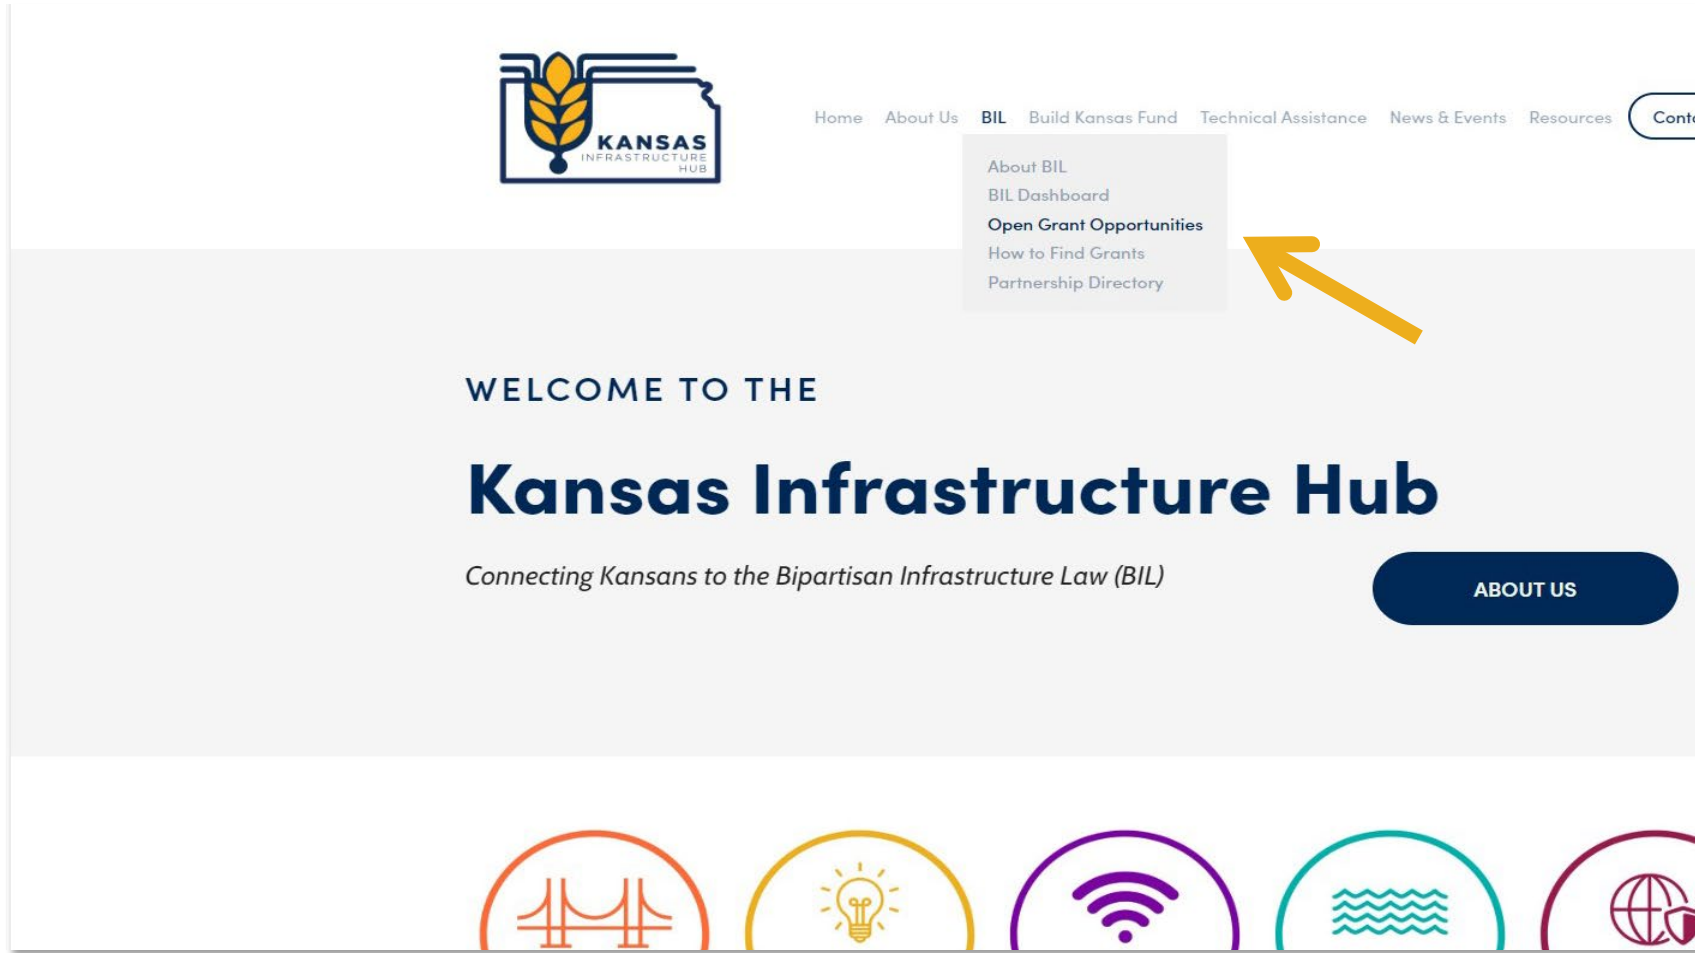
KANSAS INFRASTRUCTURE HUB

Home About Us BIL Build Kansas Fund Technical Assistance News & Events Resources Cont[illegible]

About BIL
BIL Dashboard
Open Grant Opportunities
How to Find Grants
Partnership Directory

WELCOME TO THE

Kansas Infrastructure Hub

Connecting Kansans to the Bipartisan Infrastructure Law (BIL)

ABOUT US